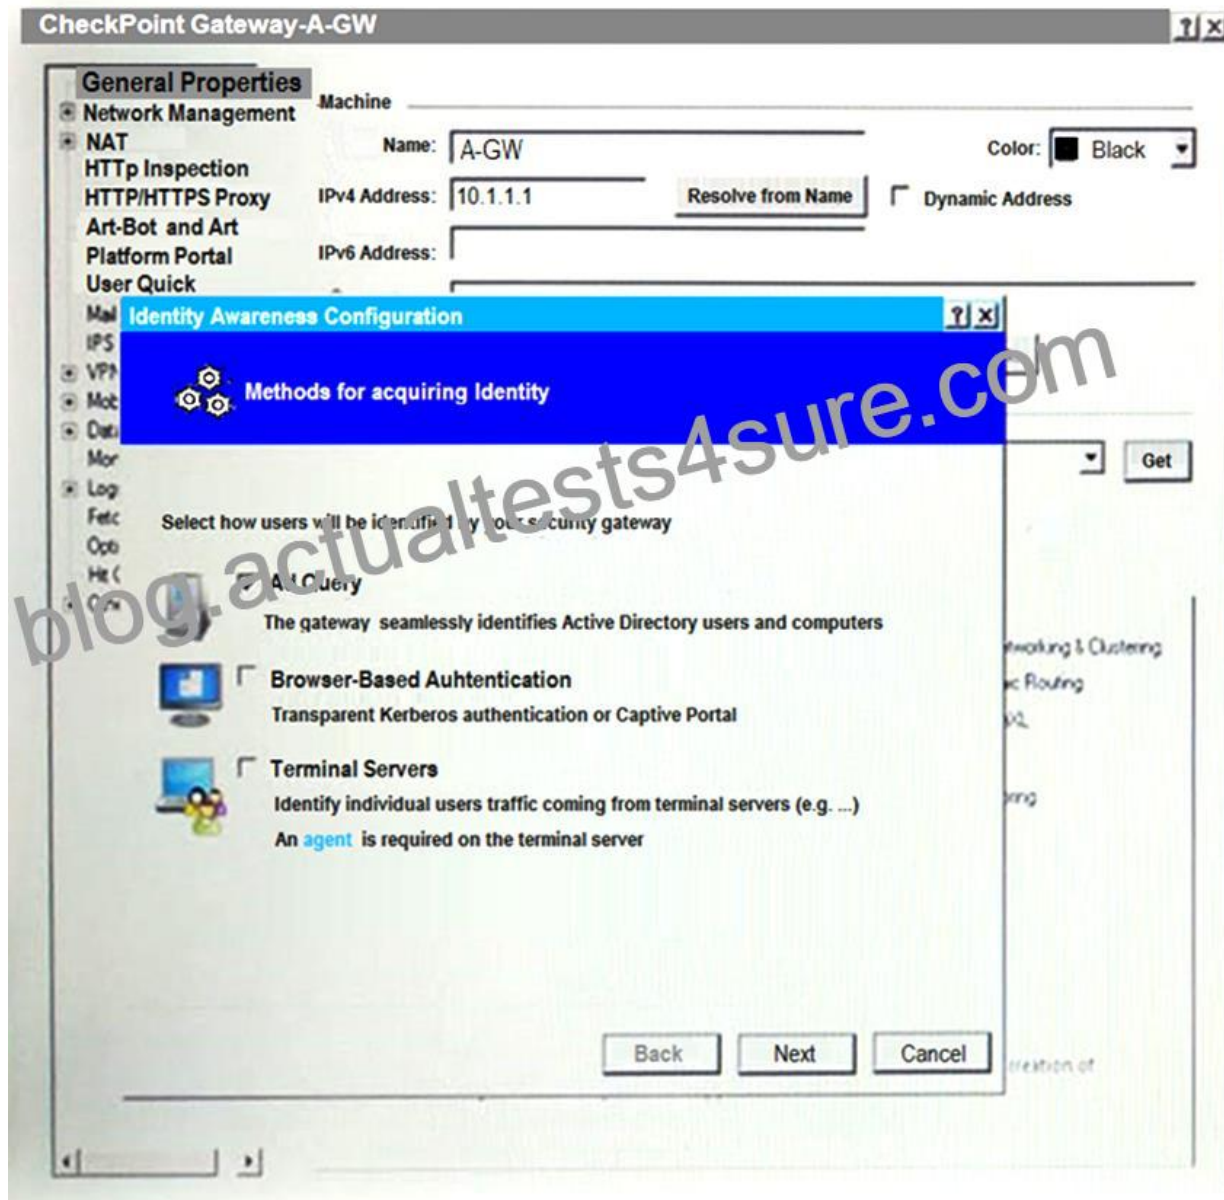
CheckPoint Gateway-A-GW

?|X

General Properties
Network Management
NAT
HTTp Inspection
HTTP/HTTPS Proxy
Art-Bot and Art
Platform Portal
User Quick
Mai
IPS
VPN
Mob
Data
Mor
Log
Fetc
Opti
Hit (
Oth

Machine

Name: A-GW

Color: Black

IPv4 Address: 10.1.1.1

Resolve from Name

Dynamic Address

IPv6 Address:

Get

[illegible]working & Clustering
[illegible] Routing
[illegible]
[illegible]ring
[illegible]reation of

Identity Awareness Configuration

?|X

Methods for acquiring Identity

blog.actualtests4sure.com

Select how users will be identified by your security gateway

AD Query
The gateway seamlessly identifies Active Directory users and computers

Browser-Based Auhtentication
Transparent Kerberos authentication or Captive Portal

Terminal Servers
Identify individual users traffic coming from terminal servers (e.g. ...)
An agent is required on the terminal server

Back

Next

Cancel